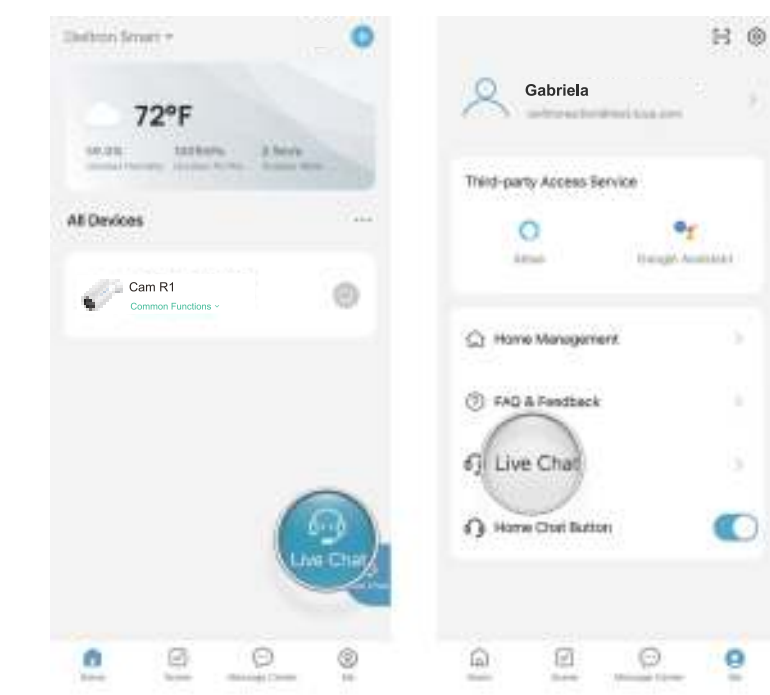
Deltron Smart

72°F

All Devices

Cam R1
Common Functions

Live Chat

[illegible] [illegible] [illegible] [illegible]

Gabriela
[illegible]

Third-party Access Service

Alexa
Google Assistant

Home Management

FAQ & Feedback

Live Chat

Home Chat Button

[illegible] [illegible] Message Center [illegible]